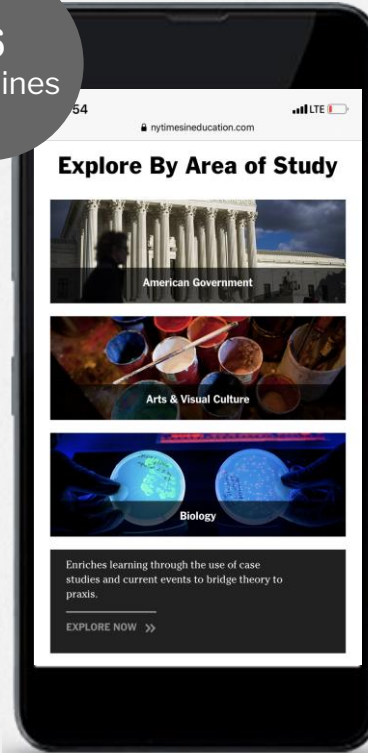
S
ines

54

LTE

nytimesineducation.com

Explore By Area of Study

American Government

Arts & Visual Culture

Biology

Enriches learning through the use of case studies and current events to bridge theory to praxis.

EXPLORE NOW >>